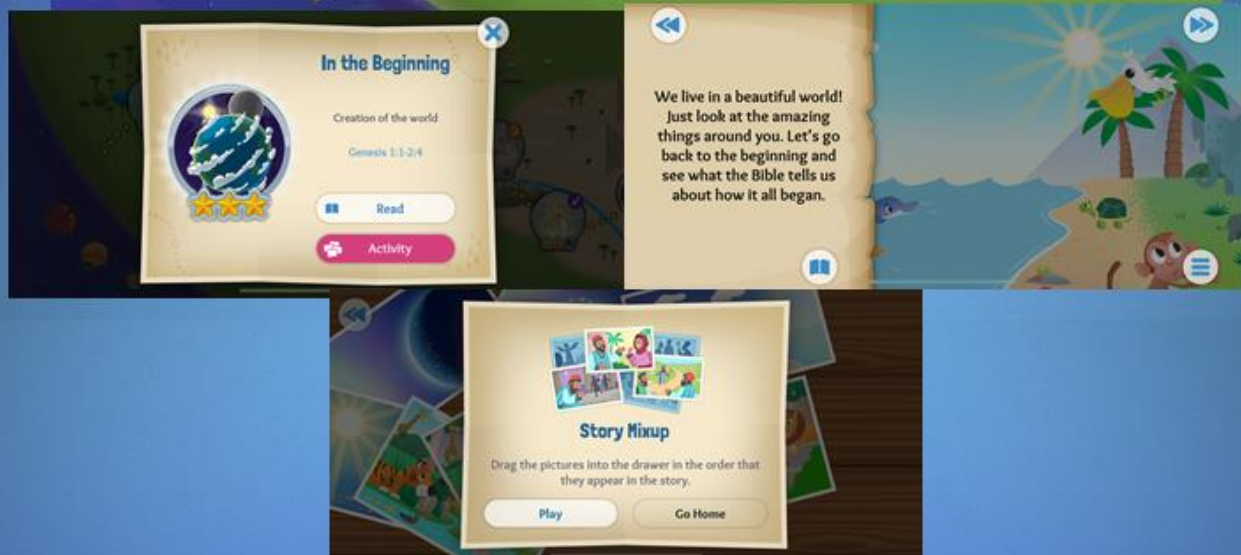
In the Beginning

Creation of the world

Genesis 1:1-2:4

Read

Activity

We live in a beautiful world! Just look at the amazing things around you. Let's go back to the beginning and see what the Bible tells us about how it all began.

Story Mixup

Drag the pictures into the drawer in the order that they appear in the story.

Play

Go Home